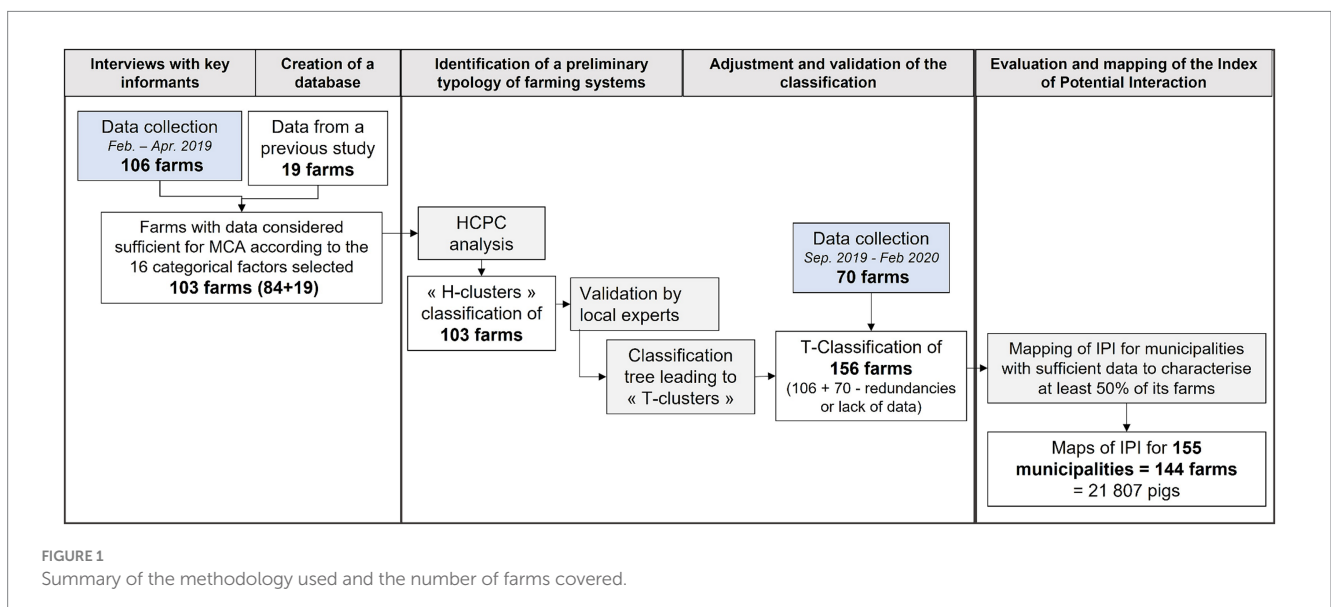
Interviews with key informants

Creation of a database

Identification of a preliminary typology of farming systems

Adjustment and validation of the classification

Evaluation and mapping of the Index of Potential Interaction

Data collection
Feb. – Apr. 2019
**106 farms**

Data from a previous study
**19 farms**

Farms with data considered sufficient for MCA according to the 16 categorical factors selected
**103 farms (84+19)**

HCPC analysis

« H-clusters » classification of **103 farms**

Validation by local experts

Classification tree leading to « T-clusters »

Data collection
Sep. 2019 - Feb 2020
**70 farms**

T-Classification of **156 farms**
(106 + 70 - redundancies or lack of data)

Mapping of IPI for municipalities with sufficient data to characterise at least 50% of its farms

Maps of IPI for **155 municipalities = 144 farms**
= 21 807 pigs

FIGURE 1
Summary of the methodology used and the number of farms covered.